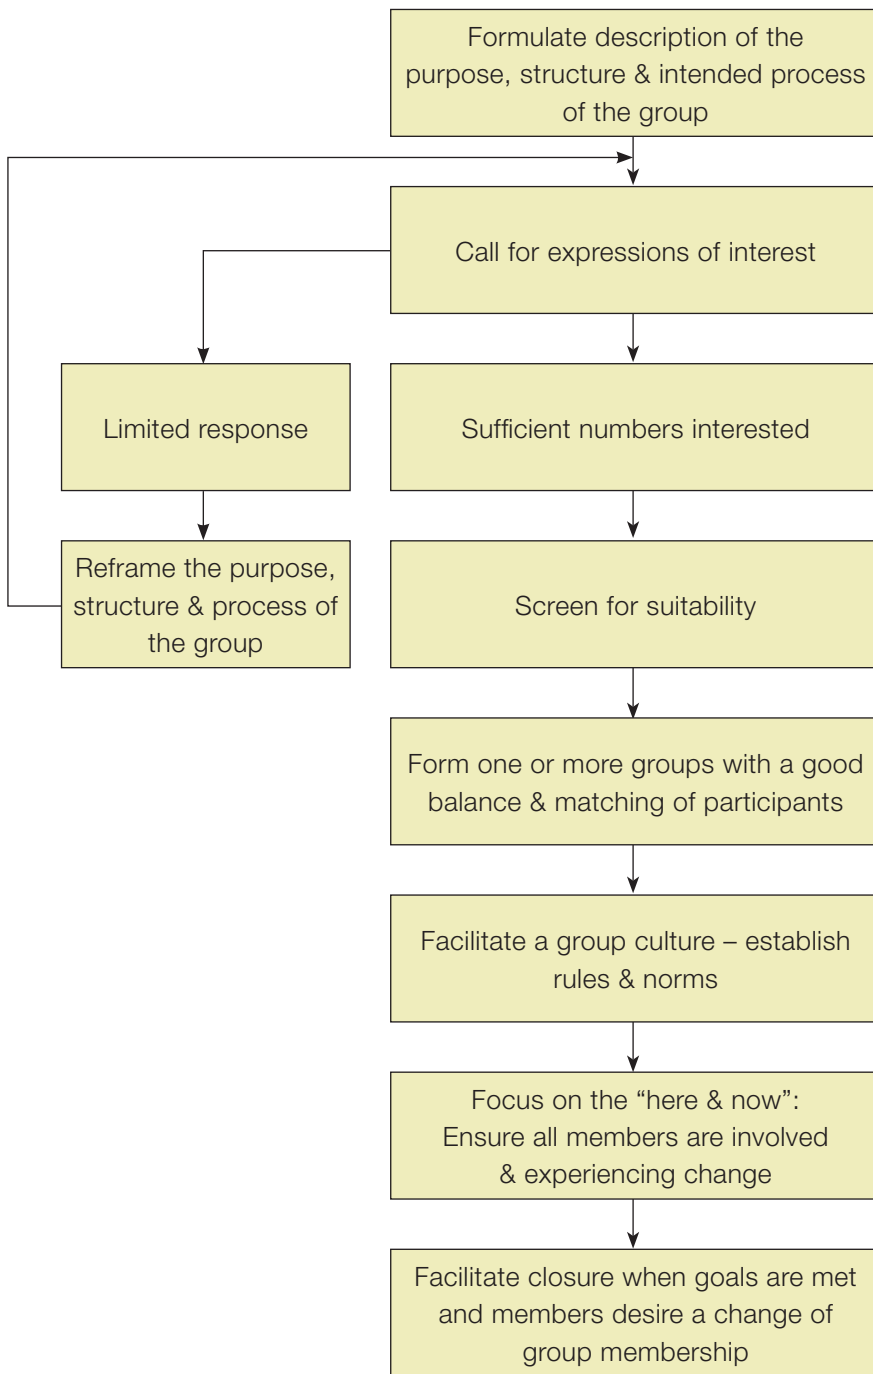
Formulate description of the purpose, structure & intended process of the group

Call for expressions of interest

Limited response

Sufficient numbers interested

Reframe the purpose, structure & process of the group

Screen for suitability

Form one or more groups with a good balance & matching of participants

Facilitate a group culture – establish rules & norms

Focus on the “here & now”: Ensure all members are involved & experiencing change

Facilitate closure when goals are met and members desire a change of group membership